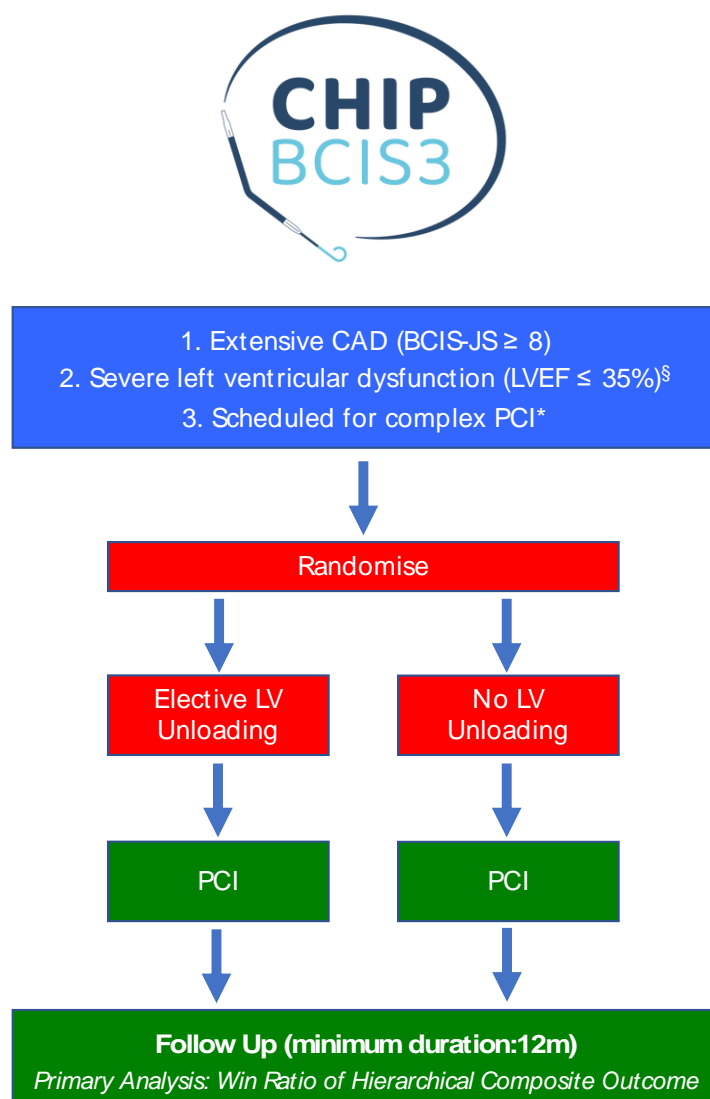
CHIP
BCIS3

1. Extensive CAD (BCIS-JS ≥ 8)
2. Severe left ventricular dysfunction (LVEF ≤ 35%)$^{§}$
3. Scheduled for complex PCI*

Randomise

Elective LV Unloading

No LV Unloading

PCI

PCI

Follow Up (minimum duration:12m)
Primary Analysis: Win Ratio of Hierarchical Composite Outcome